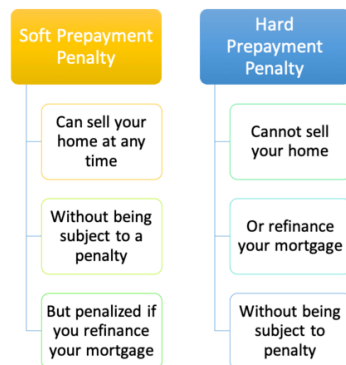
Soft Prepayment Penalty

Can sell your home at any time

Without being subject to a penalty

But penalized if you refinance your mortgage

Hard Prepayment Penalty

Cannot sell your home

Or refinance your mortgage

Without being subject to penalty